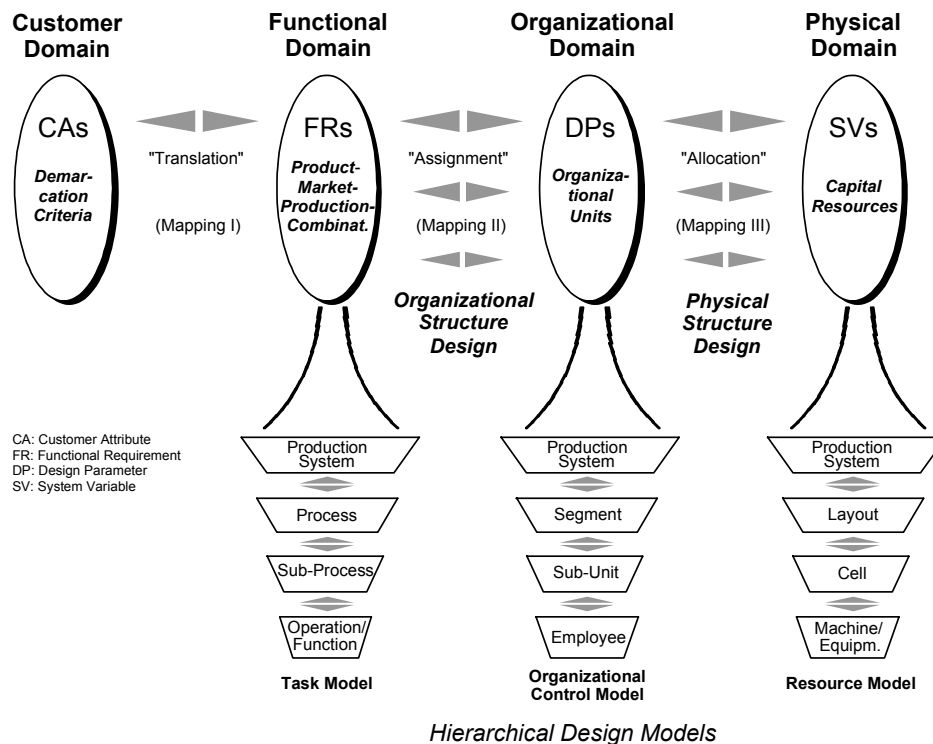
Customer Domain

Functional Domain

Organizational Domain

Physical Domain

CAs

Demarcation Criteria

"Translation"

(Mapping I)

FRs

Product-Market-Production-Combinat.

"Assignment"

(Mapping II)

DPs

Organizational Units

"Allocation"

(Mapping III)

SVs

Capital Resources

Organizational Structure Design

Physical Structure Design

CA: Customer Attribute
FR: Functional Requirement
DP: Design Parameter
SV: System Variable

Production System

Process

Sub-Process

Operation/ Function

Task Model

Production System

Segment

Sub-Unit

Employee

Organizational Control Model

Production System

Layout

Cell

Machine/ Equipm.

Resource Model

Hierarchical Design Models